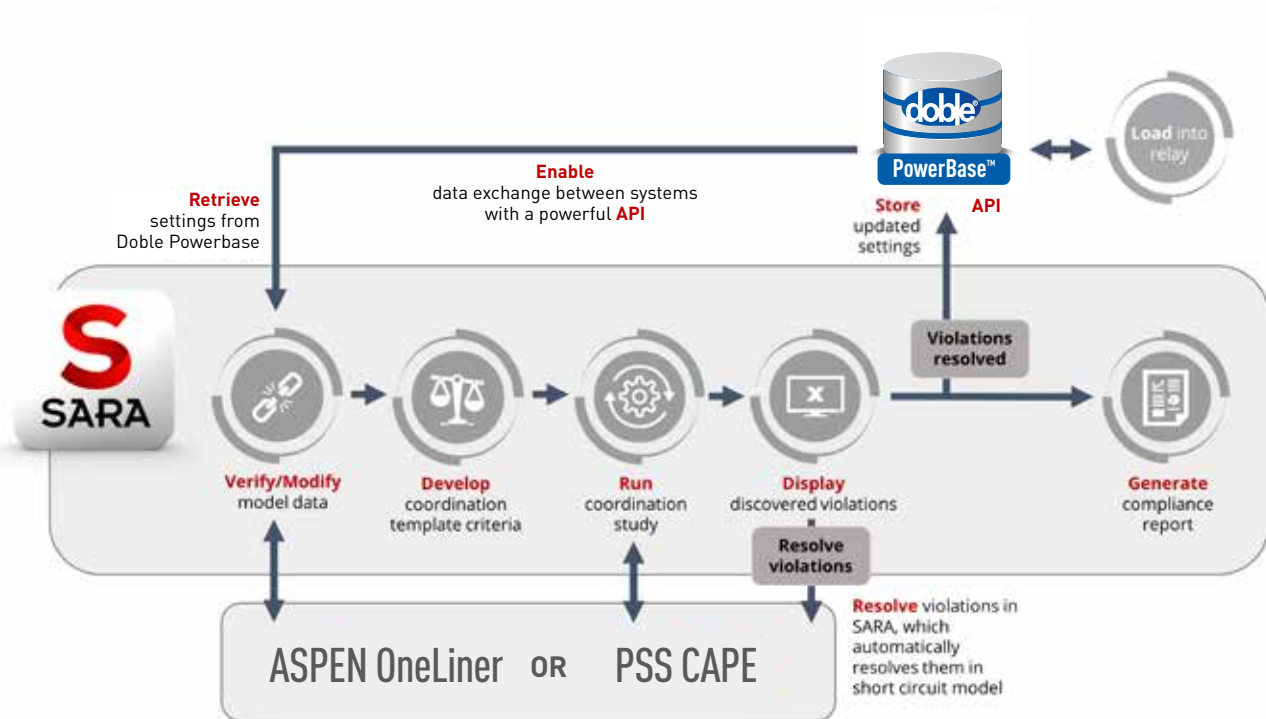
doble

PowerBase™

Load into relay

Enable
data exchange between systems with a powerful API

Retrieve
settings from Doble Powerbase

Store
updated settings

API

S
SARA

Violations resolved

Verify/Modify
model data

Develop
coordination template criteria

Run
coordination study

Display
discovered violations

Generate
compliance report

Resolve violations

Resolve violations in SARA, which automatically resolves them in short circuit model

ASPEN OneLiner OR PSS CAPE